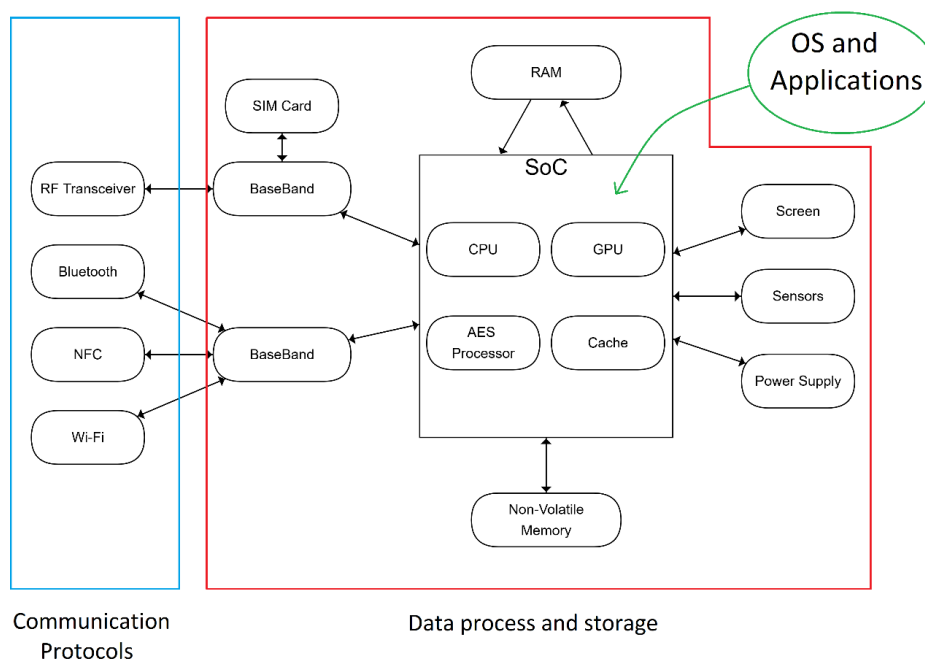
OS and Applications

RAM

SIM Card

SoC

RF Transceiver

BaseBand

CPU

GPU

Screen

Bluetooth

Sensors

AES Processor

Cache

NFC

BaseBand

Power Supply

Wi-Fi

Non-Volatile Memory

Communication Protocols

Data process and storage